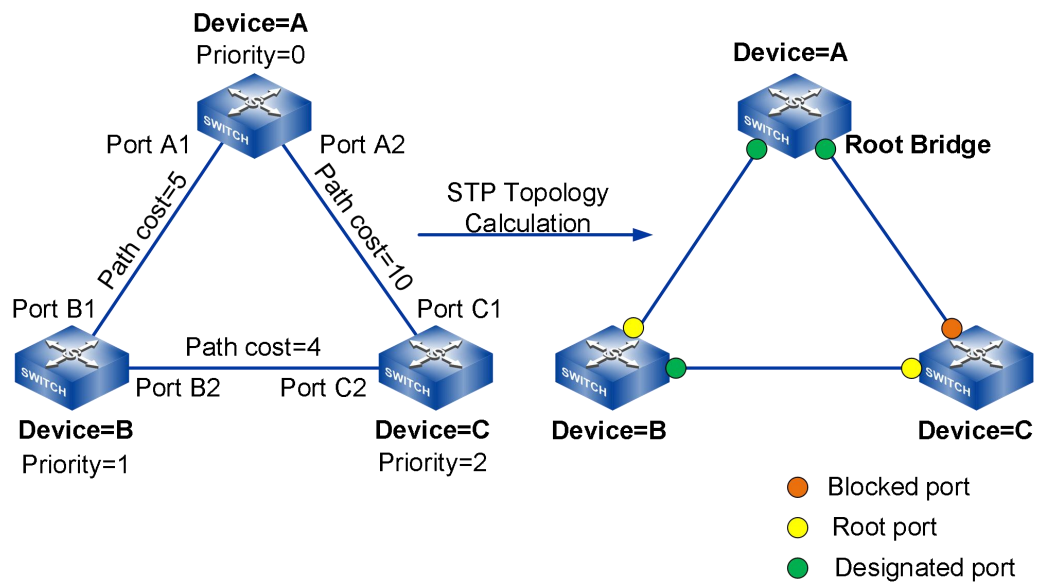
Device=A
Priority=0

SWITCH

Port A1

Port A2

Path cost=5

Path cost=10

Port B1

Port C1

Path cost=4

SWITCH

Port B2

Port C2

SWITCH

Device=B
Priority=1

Device=C
Priority=2

STP Topology Calculation

Device=A

SWITCH

Root Bridge

SWITCH

SWITCH

Device=B

Device=C

Blocked port

Root port

Designated port